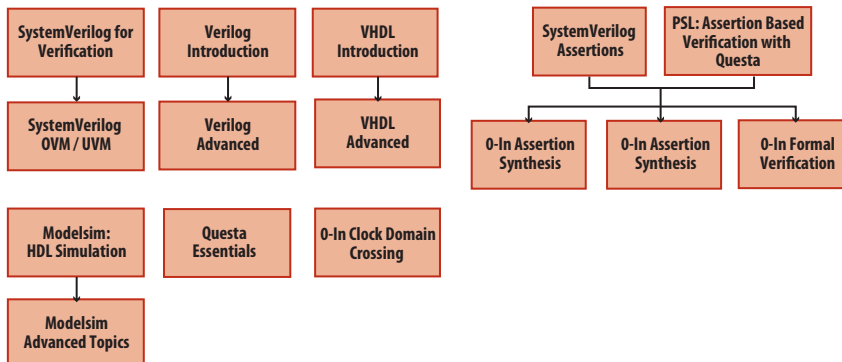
SystemVerilog for Verification

SystemVerilog OVM / UVM

Verilog Introduction

Verilog Advanced

VHDL Introduction

VHDL Advanced

SystemVerilog Assertions

PSL: Assertion Based Verification with Questa

0-In Assertion Synthesis

0-In Assertion Synthesis

0-In Formal Verification

Modelsim: HDL Simulation

Modelsim Advanced Topics

Questa Essentials

0-In Clock Domain Crossing